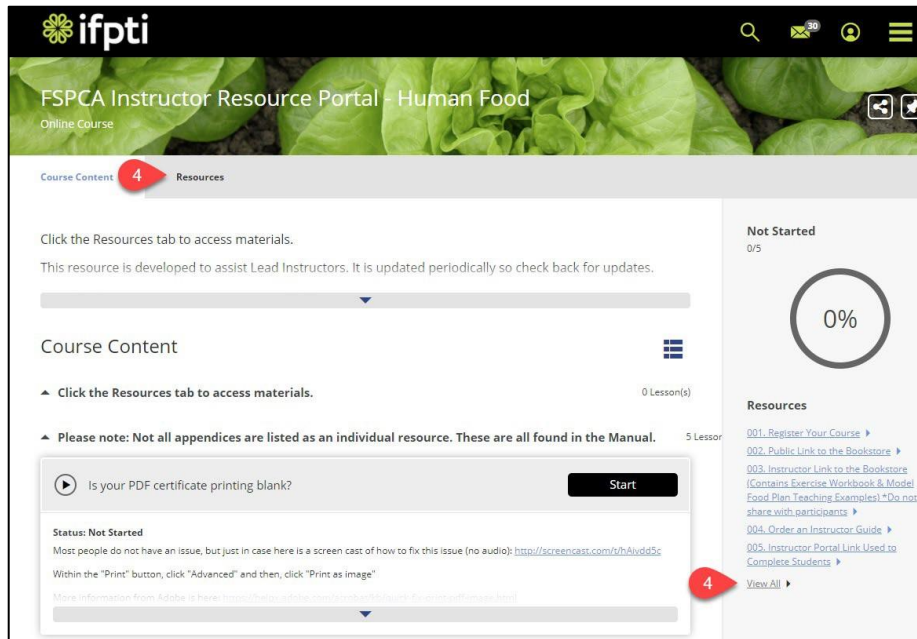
ifpti

30

FSPCA Instructor Resource Portal - Human Food

Online Course

Course Content 4 Resources

Click the Resources tab to access materials.

This resource is developed to assist Lead Instructors. It is updated periodically so check back for updates.

Course Content

Click the Resources tab to access materials. 0 Lesson(s)

Please note: Not all appendices are listed as an individual resource. These are all found in the Manual. 5 Lesso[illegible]

Is your PDF certificate printing blank? Start

Status: Not Started

Most people do not have an issue, but just in case here is a screen cast of how to fix this issue (no audio): http://screencast.com/t/hAivdd5c

Within the "Print" button, click "Advanced" and then, click "Print as image"

More information from Adobe is here: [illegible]

Not Started
0/5

0%

Resources

001. Register Your Course

002. Public Link to the Bookstore

003. Instructor Link to the Bookstore (Contains Exercise Workbook & Model Food Plan Teaching Examples) *Do not share with participants

004. Order an Instructor Guide

005. Instructor Portal Link Used to Complete Students

4 View All